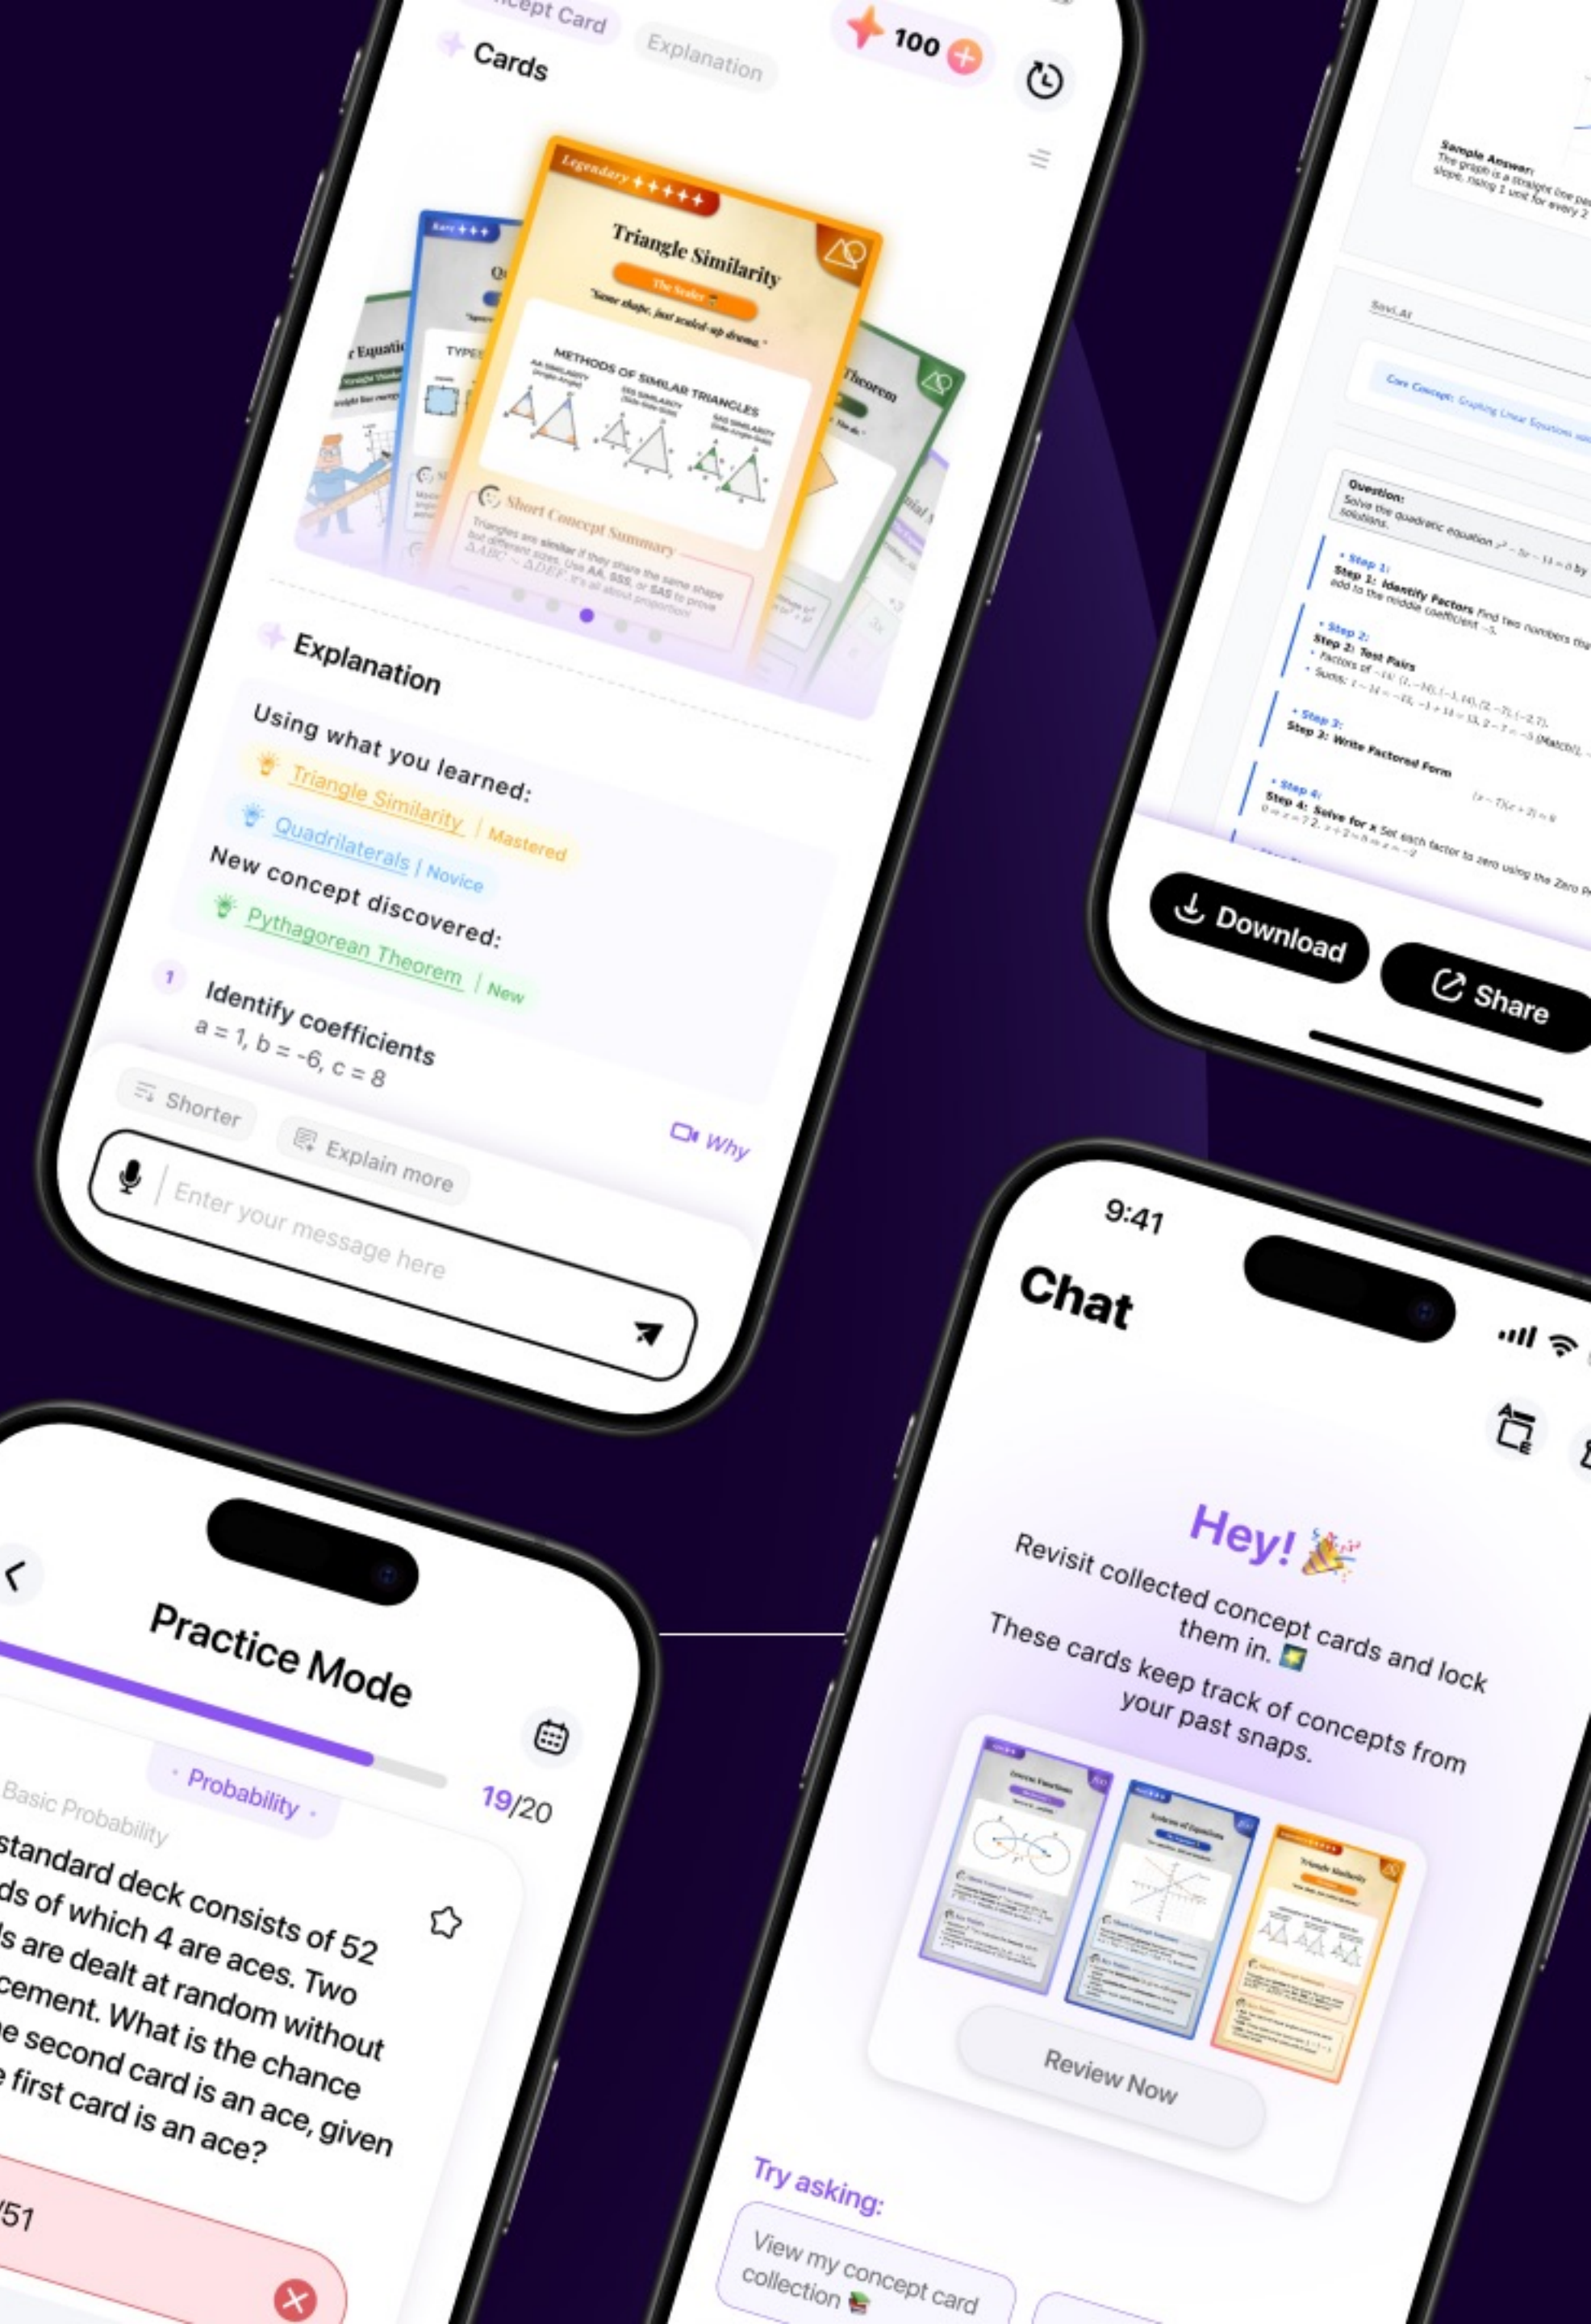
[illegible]cept Card
Cards
Explanation
100

Legendary
Triangle Similarity
The Scaler
"Same shape, just scaled-up drama."
METHODS OF SIMILAR TRIANGLES
AA SIMILARITY
SSS SIMILARITY
SAS SIMILARITY
Short Concept Summary
Triangles are similar if they share the same shape but different sizes. Use AA, SSS, or SAS to prove $\triangle ABC \sim \triangle DEF$. It's all about proportion.

Explanation
Using what you learned:
Triangle Similarity | Mastered
Quadrilaterals | Novice
New concept discovered:
Pythagorean Theorem | New
1
Identify coefficients
a = 1, b = -6, c = 8
Shorter
Explain more
Why
Enter your message here

Sample Answer:
Savi.AI
Core Concept: Graphing Linear Equations
Question:
Solve the quadratic equation
Step 1:
Step 1: Identify Factors
Step 2:
Step 2: Test Pairs
Step 3:
Step 3: Write Factored Form
Step 4:
Step 4: Solve for x
Download
Share

Practice Mode
Probability
Basic Probability
19/20
standard deck consists of 52 ds of which 4 are aces. Two ls are dealt at random without cement. What is the chance e second card is an ace, given e first card is an ace?
/51

9:41
Chat
Hey!
Revisit collected concept cards and lock them in.
These cards keep track of concepts from your past snaps.
Review Now
Try asking:
View my concept card collection